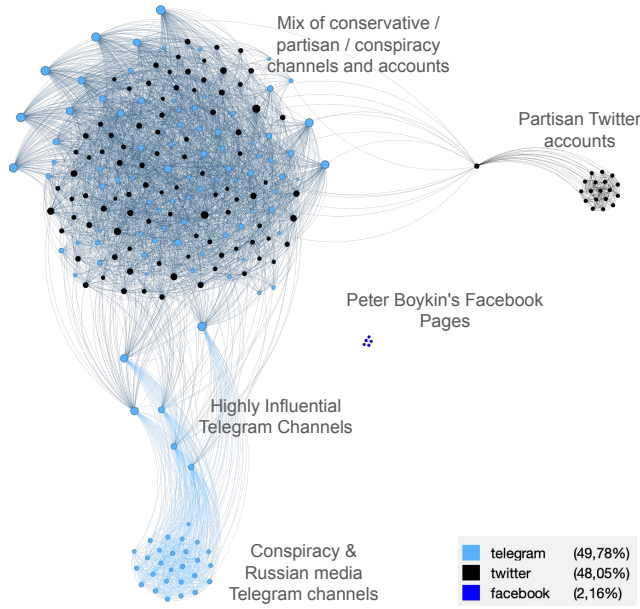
Mix of conservative / partisan / conspiracy channels and accounts

Partisan Twitter accounts

Peter Boykin's Facebook Pages

Highly Influential Telegram Channels

Conspiracy & Russian media Telegram channels

| | | |
|---|---|---|
| | telegram | (49,78%) |
| | twitter | (48,05%) |
| | facebook | (2,16%) |